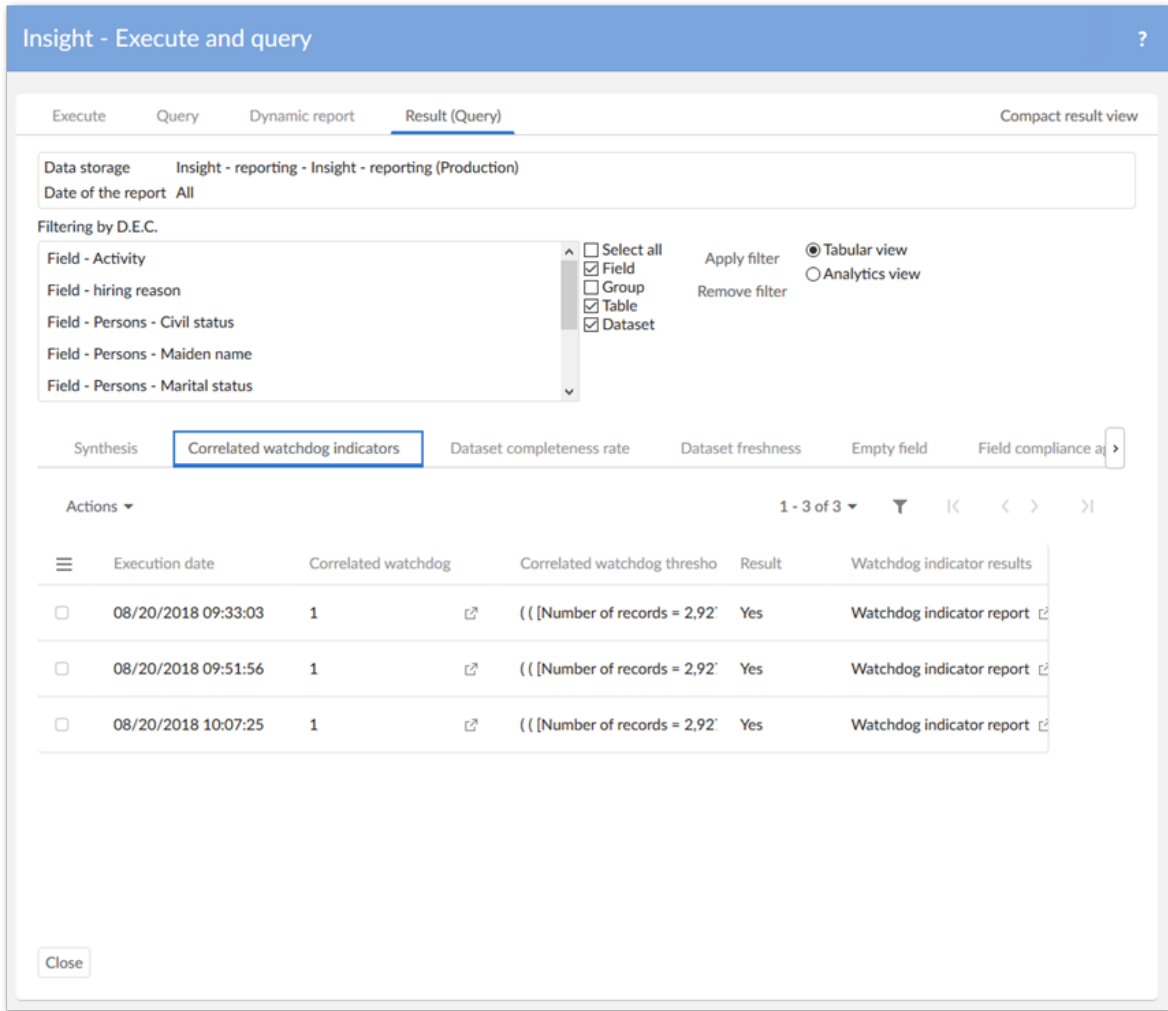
Insight - Execute and query

?

Execute Query Dynamic report Result (Query) Compact result view

Data storage Insight - reporting - Insight - reporting (Production)
Date of the report All

Filtering by D.E.C.

Field - Activity
Field - hiring reason
Field - Persons - Civil status
Field - Persons - Maiden name
Field - Persons - Marital status

Select all
Field
Group
Table
Dataset

Apply filter
Remove filter

Tabular view
Analytics view

Synthesis | Correlated watchdog indicators | Dataset completeness rate | Dataset freshness | Empty field | Field compliance a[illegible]

Actions

1 - 3 of 3

| Execution date | Correlated watchdog | Correlated watchdog thresho | Result | Watchdog indicator results |
|---|---|---|---|---|
| 08/20/2018 09:33:03 | 1 | ( ( [Number of records = 2,92 | Yes | Watchdog indicator report |
| 08/20/2018 09:51:56 | 1 | ( ( [Number of records = 2,92 | Yes | Watchdog indicator report |
| 08/20/2018 10:07:25 | 1 | ( ( [Number of records = 2,92 | Yes | Watchdog indicator report |

Close